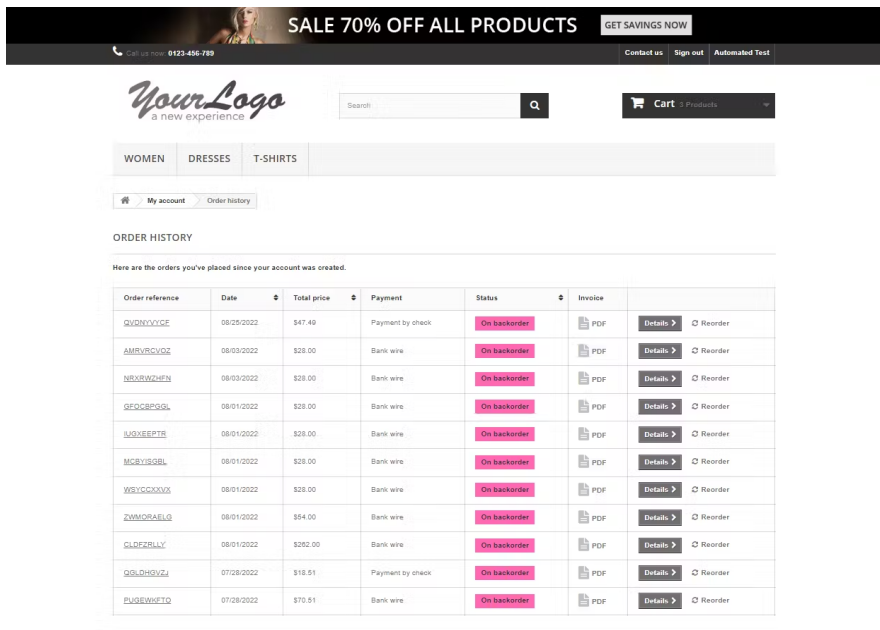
SALE 70% OFF ALL PRODUCTS GET SAVINGS NOW

Call us now: 0123-456-789

Contact us Sign out Automated Test

YourLogo a new experience

Search

Cart 3 Products

WOMEN DRESSES T-SHIRTS

My account Order history

ORDER HISTORY

Here are the orders you've placed since your account was created.

| Order reference | Date | Total price | Payment | Status | Invoice | |
|---|---|---|---|---|---|---|
| QVDNYVYCF | 08/25/2022 | $47.49 | Payment by check | On backorder | PDF | Details > Reorder |
| AMRVRCVOZ | 08/03/2022 | $28.00 | Bank wire | On backorder | PDF | Details > Reorder |
| NRXRWZHFN | 08/03/2022 | $28.00 | Bank wire | On backorder | PDF | Details > Reorder |
| GFOCBPGGL | 08/01/2022 | $28.00 | Bank wire | On backorder | PDF | Details > Reorder |
| IUGXEEPTR | 08/01/2022 | $28.00 | Bank wire | On backorder | PDF | Details > Reorder |
| MCBYISGBL | 08/01/2022 | $28.00 | Bank wire | On backorder | PDF | Details > Reorder |
| WSYCCXXVX | 08/01/2022 | $28.00 | Bank wire | On backorder | PDF | Details > Reorder |
| ZWMORAELG | 08/01/2022 | $54.00 | Bank wire | On backorder | PDF | Details > Reorder |
| CLDFZRLLY | 08/01/2022 | $262.00 | Bank wire | On backorder | PDF | Details > Reorder |
| QGLDHGVZJ | 07/28/2022 | $18.51 | Payment by check | On backorder | PDF | Details > Reorder |
| PUGEWKFTD | 07/28/2022 | $70.51 | Bank wire | On backorder | PDF | Details > Reorder |